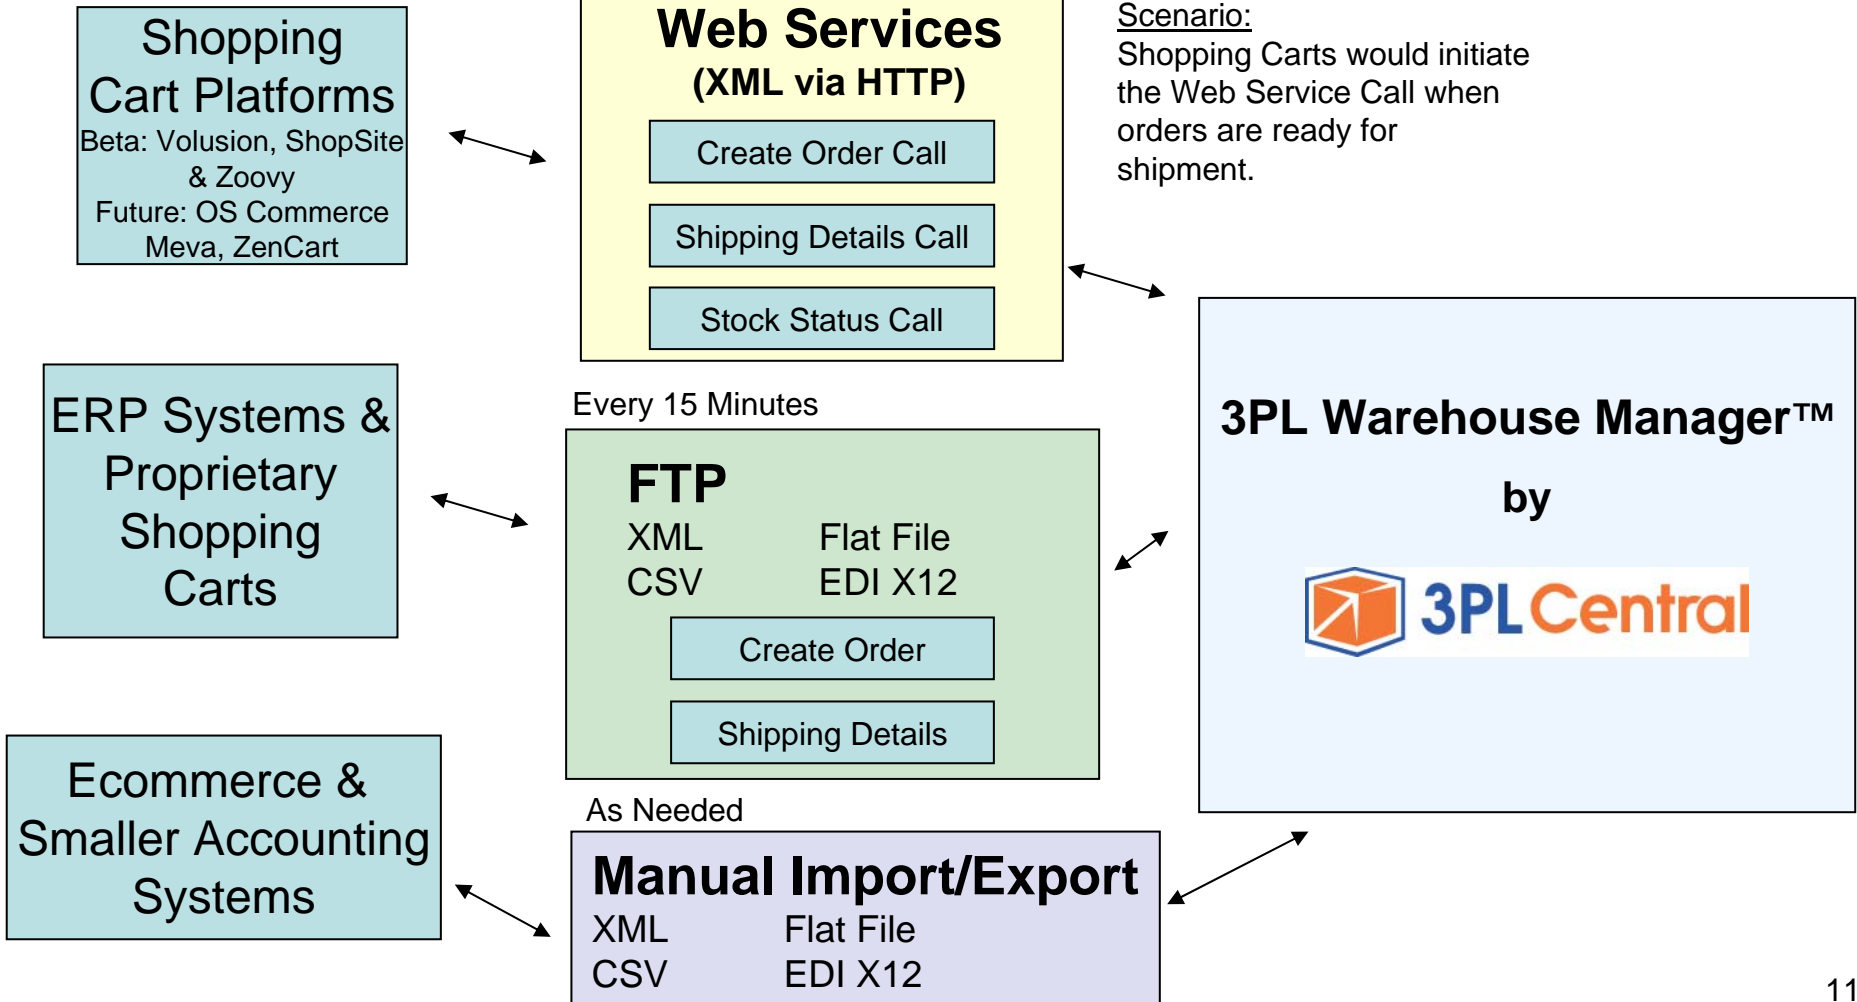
Shopping Cart Platforms
Beta: Volusion, ShopSite & Zoovy
Future: OS Commerce Meva, ZenCart

Web Services
(XML via HTTP)

Create Order Call

Shipping Details Call

Stock Status Call

Scenario:
Shopping Carts would initiate the Web Service Call when orders are ready for shipment.

ERP Systems & Proprietary Shopping Carts

Every 15 Minutes

FTP
XML Flat File
CSV EDI X12

Create Order

Shipping Details

3PL Warehouse Manager™

by

3PLCentral

Ecommerce & Smaller Accounting Systems

As Needed

Manual Import/Export
XML Flat File
CSV EDI X12

11